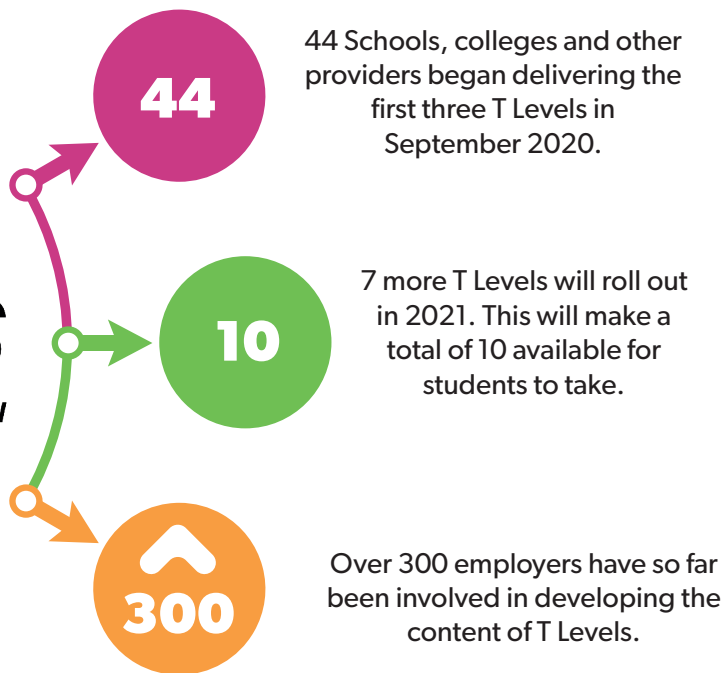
44

44 Schools, colleges and other providers began delivering the first three T Levels in September 2020.

10

7 more T Levels will roll out in 2021. This will make a total of 10 available for students to take.

300

Over 300 employers have so far been involved in developing the content of T Levels.